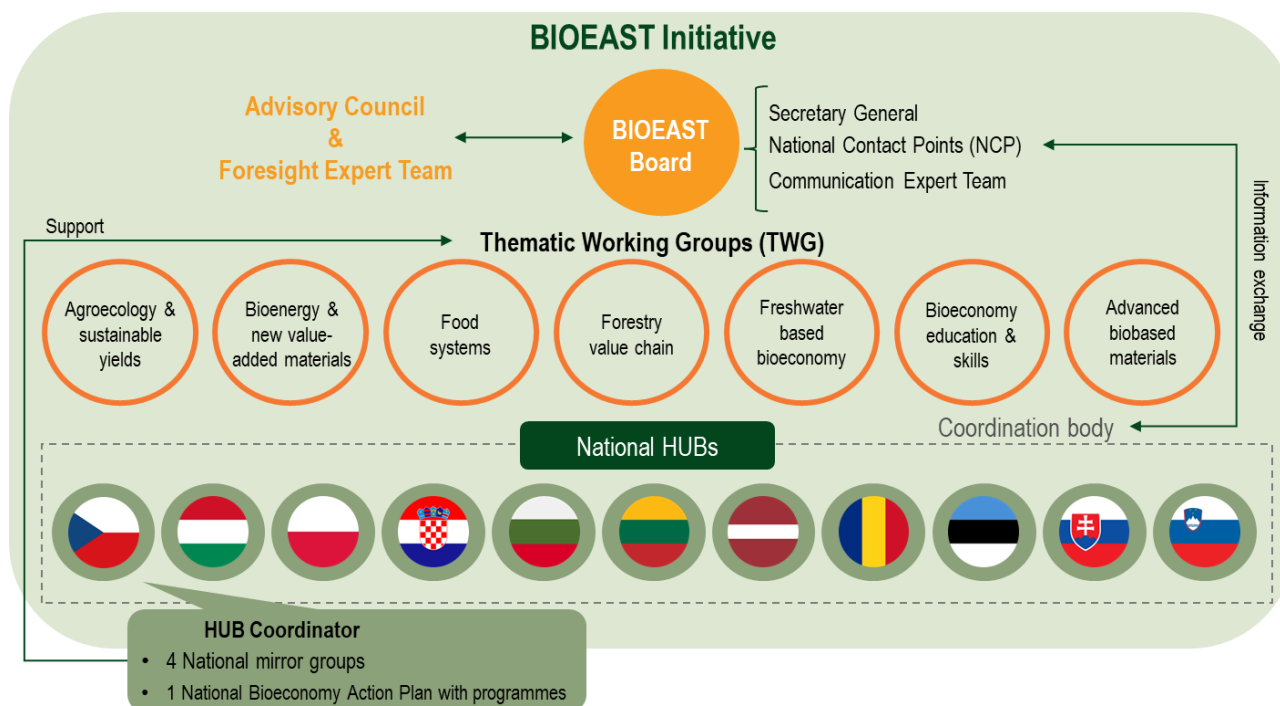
BIOEAST Initiative

Advisory Council & Foresight Expert Team

BIOEAST Board

Secretary General
National Contact Points (NCP)
Communication Expert Team

Information exchange

Support

Thematic Working Groups (TWG)

Agroecology & sustainable yields

Bioenergy & new value-added materials

Food systems

Forestry value chain

Freshwater based bioeconomy

Bioeconomy education & skills

Advanced biobased materials

Coordination body

National HUBs

HUB Coordinator
• 4 National mirror groups
• 1 National Bioeconomy Action Plan with programmes